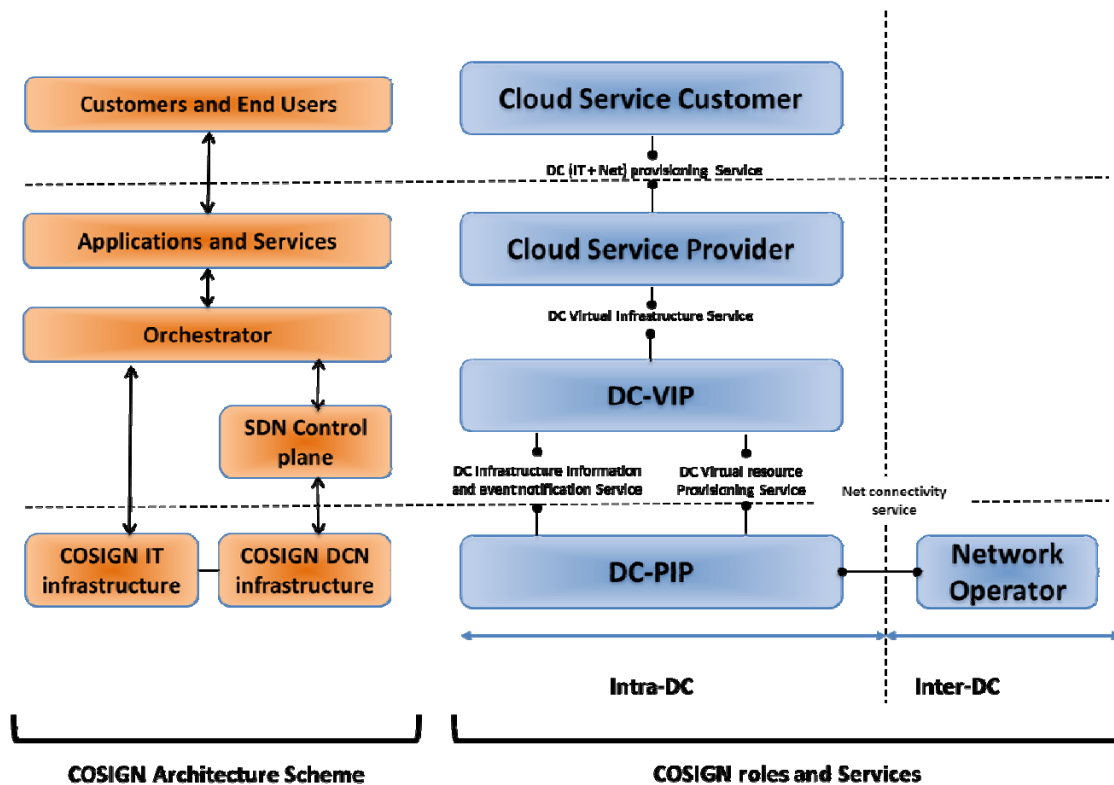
Customers and End Users

Applications and Services

Orchestrator

SDN Control plane

COSIGN IT infrastructure

COSIGN DCN infrastructure

Cloud Service Customer

DC (IT + Net) provisioning Service

Cloud Service Provider

DC Virtual Infrastructure Service

DC-VIP

DC Infrastructure Information and event notification Service

DC Virtual resource Provisioning Service

Net connectivity service

DC-PIP

Network Operator

Intra-DC

Inter-DC

COSIGN Architecture Scheme

COSIGN roles and Services